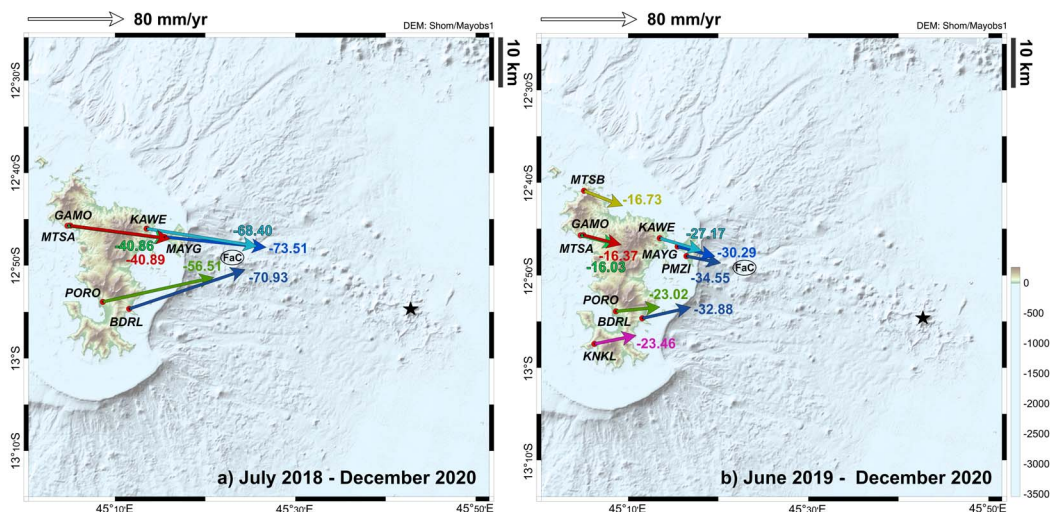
80 mm/yr
DEM: Shom/Mayobs1
10 km
12°30'S
12°40'S
12°50'S
13°S
13°10'S
GAMO
MTSA
KAWE
MAYG
-40.86
-40.89
-68.40
-73.51
-56.51
FaC
-70.93
PORO
BDRL
a) July 2018 - December 2020
45°10'E
45°30'E
45°50'E

80 mm/yr
DEM: Shom/Mayobs1
10 km
MTSB
-16.73
GAMO
KAWE
-27.17
MTSA
-16.37
MAYG
-30.29
-16.03
PMZI
-34.55
FaC
PORO
-23.02
BDRL
-32.88
KNKL
-23.46
b) June 2019 - December 2020
45°10'E
45°30'E
45°50'E

0
-500
-1000
-1500
-2000
-2500
-3000
-3500